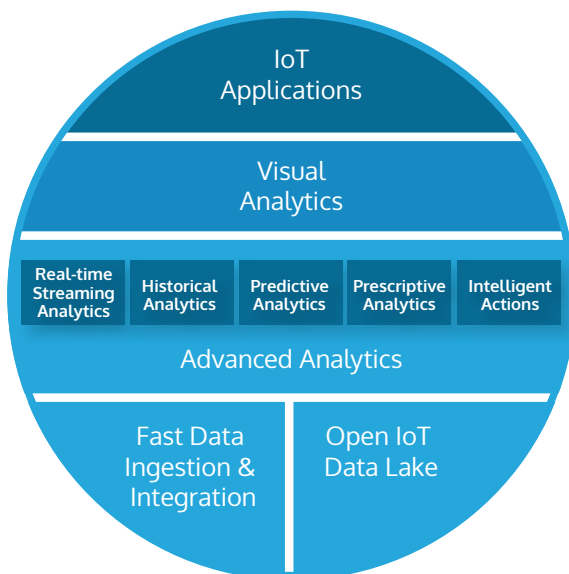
IoT Applications

Visual Analytics

Real-time Streaming Analytics

Historical Analytics

Predictive Analytics

Prescriptive Analytics

Intelligent Actions

Advanced Analytics

Fast Data Ingestion & Integration

Open IoT Data Lake